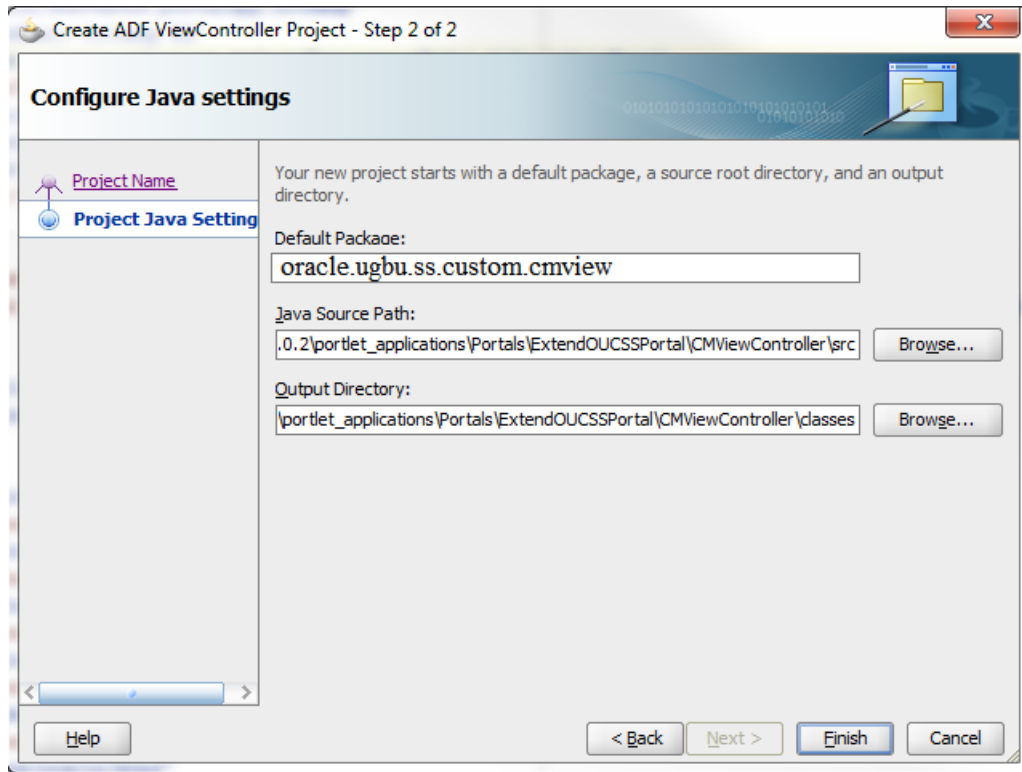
Create ADF ViewController Project - Step 2 of 2

Configure Java settings

Project Name
Project Java Setting

Your new project starts with a default package, a source root directory, and an output directory.

Default Package:
oracle.ugbu.ss.custom.cmview

Java Source Path:
.0.2\portlet_applications\Portals\ExtendOUCSSPortal\CMViewController\src
Browse...

Output Directory:
\portlet_applications\Portals\ExtendOUCSSPortal\CMViewController\classes
Browse...

Help
< Back
Next >
Finish
Cancel